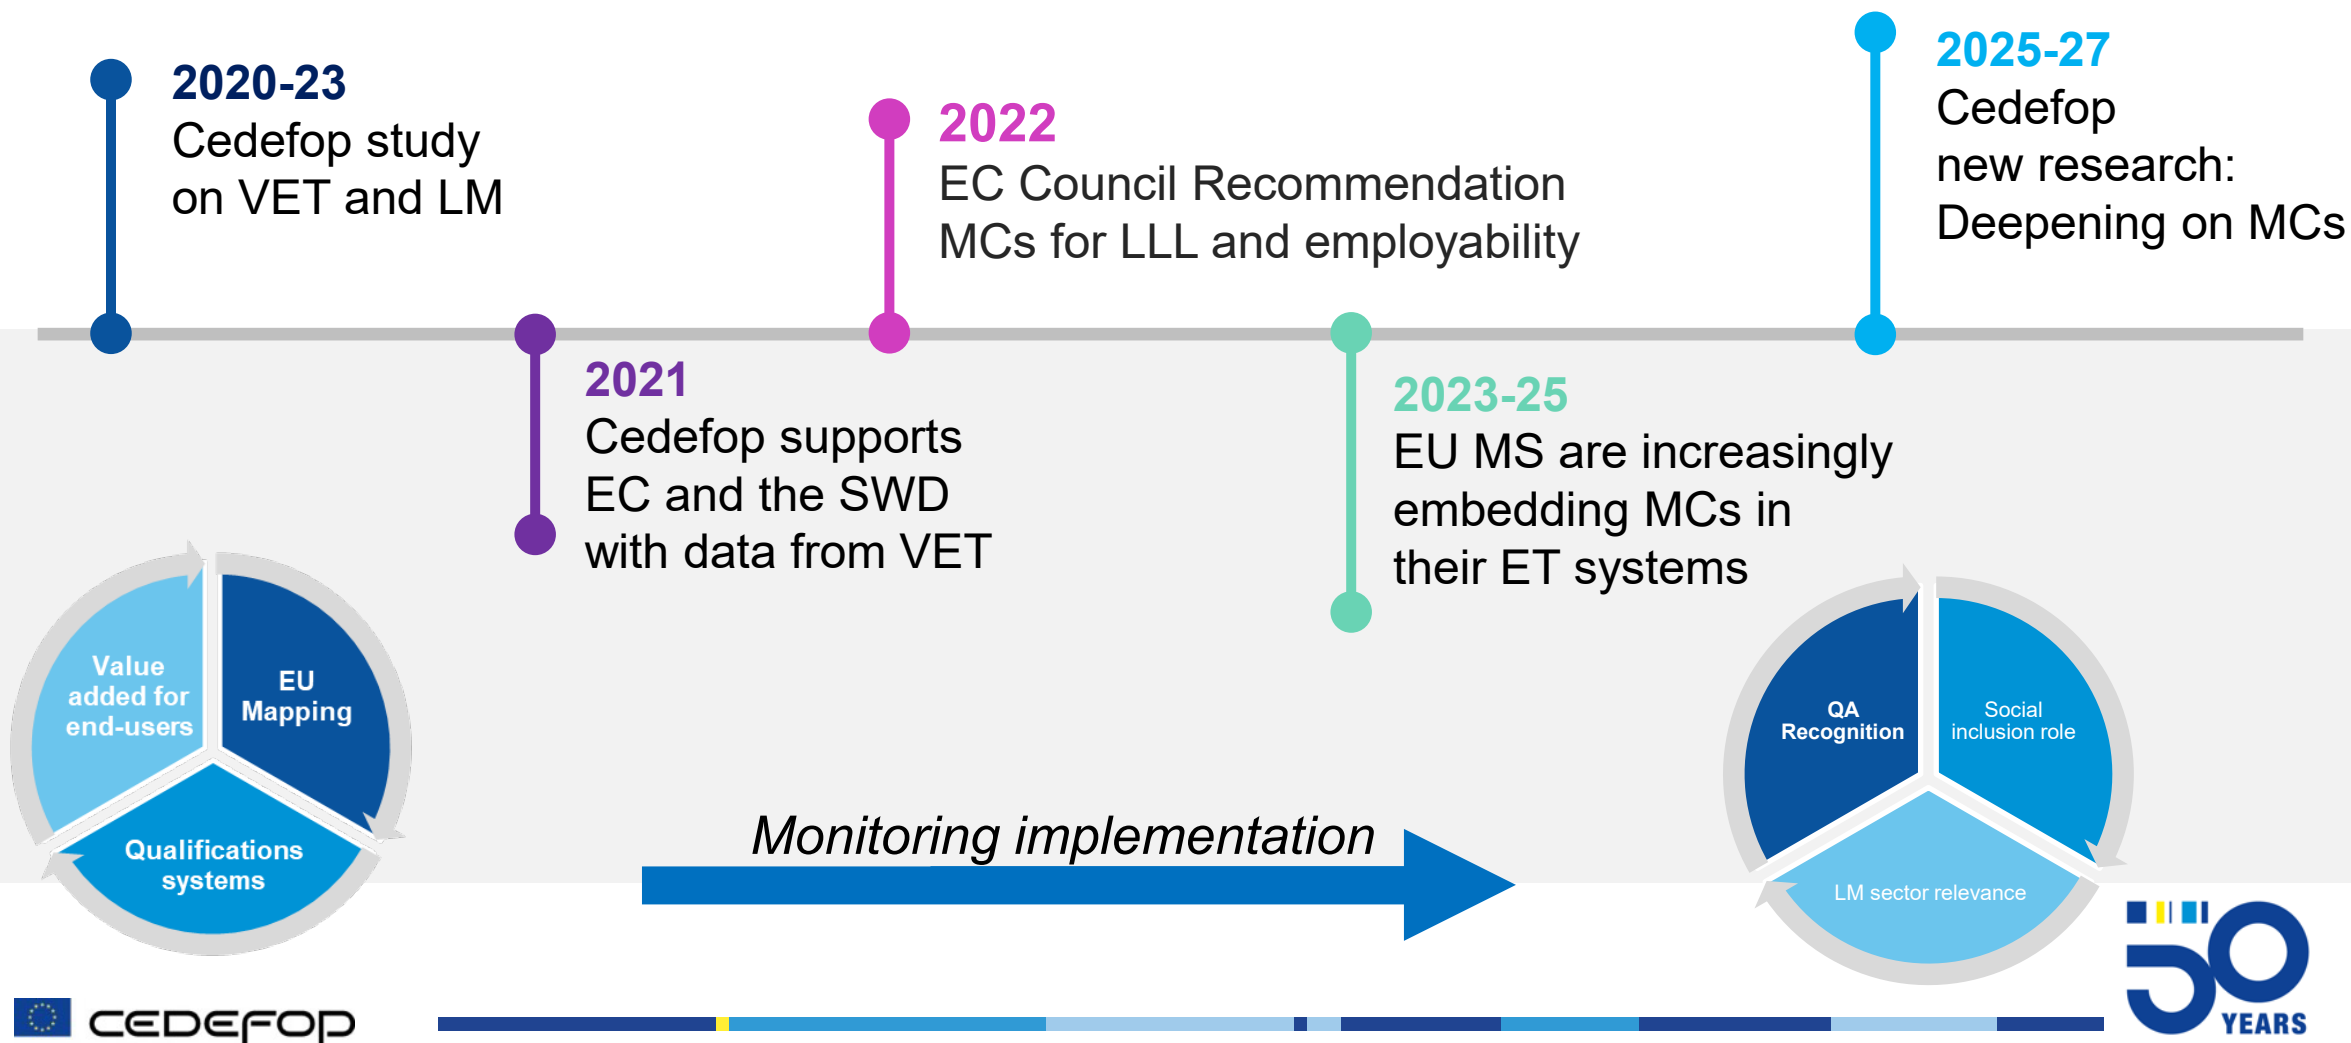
2020-23
Cedefop study on VET and LM

2022
EC Council Recommendation MCs for LLL and employability

2025-27
Cedefop new research: Deepening on MCs

2021
Cedefop supports EC and the SWD with data from VET

2023-25
EU MS are increasingly embedding MCs in their ET systems

Value added for end-users

EU Mapping

Qualifications systems

Monitoring implementation

QA Recognition

Social inclusion role

LM sector relevance

CEDEFOP

50 YEARS